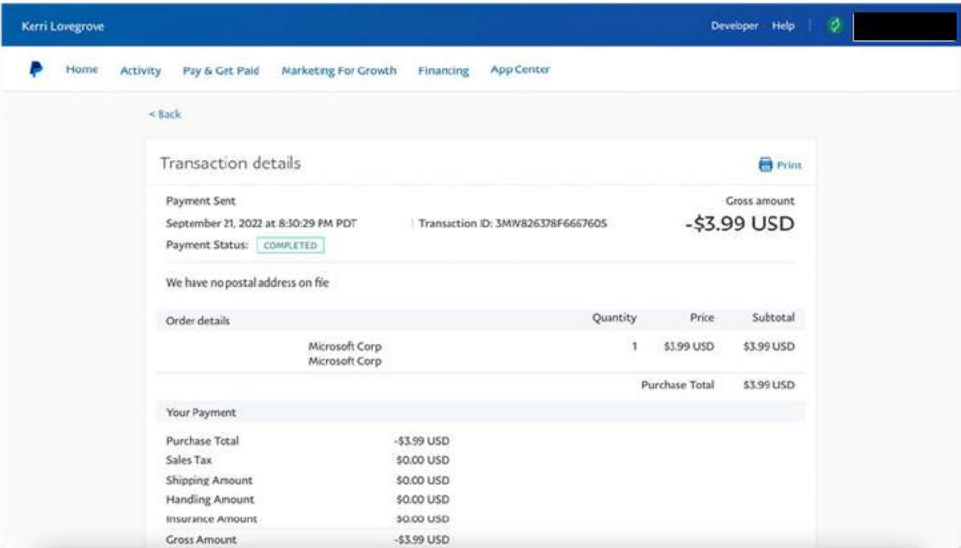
Kerri Lovegrove

Developer Help

Home Activity Pay & Get Paid Marketing For Growth Financing App Center

< Back

Transaction details

Print

Payment Sent

September 21, 2022 at 8:30:29 PM PDT

Transaction ID: 3MW826378F666760S

Payment Status: COMPLETED

Gross amount

-$3.99 USD

We have no postal address on file

| Order details | Quantity | Price | Subtotal |
|---|---|---|---|
| Microsoft Corp Microsoft Corp | 1 | $3.99 USD | $3.99 USD |
| | | Purchase Total | $3.99 USD |

Your Payment

| | |
|---|---|
| Purchase Total | -$3.99 USD |
| Sales Tax | $0.00 USD |
| Shipping Amount | $0.00 USD |
| Handling Amount | $0.00 USD |
| Insurance Amount | $0.00 USD |
| Gross Amount | -$3.99 USD |